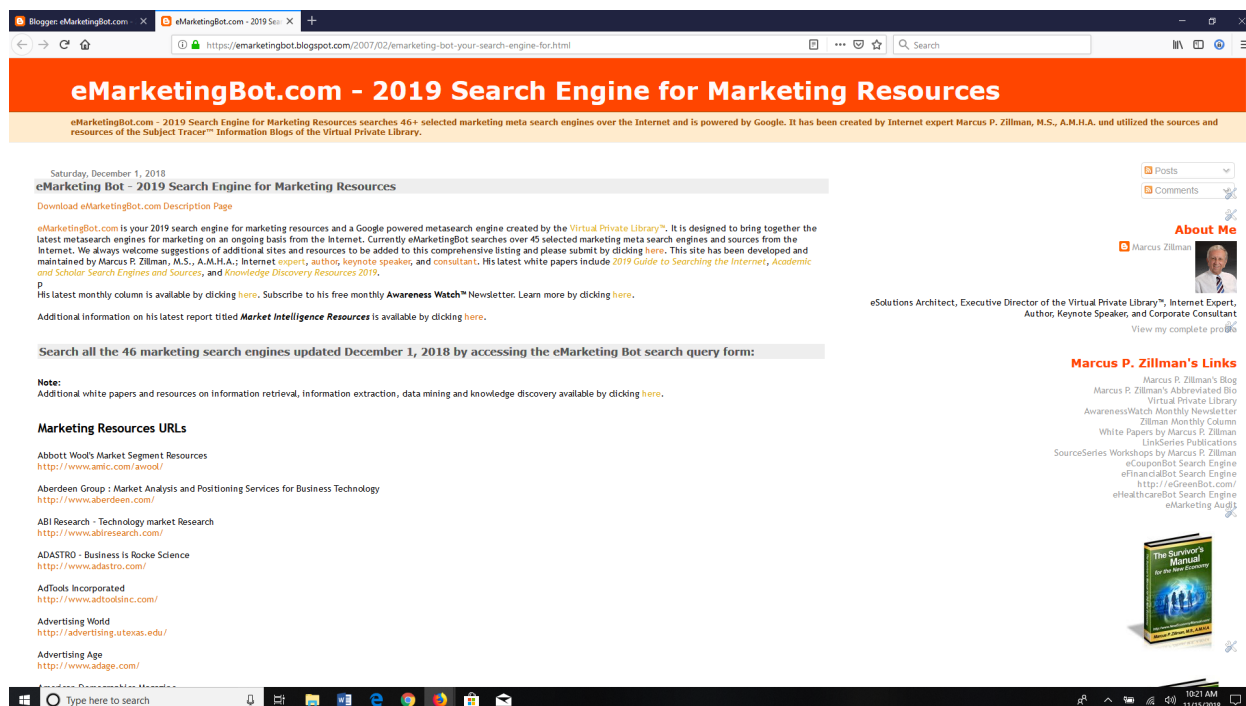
Blogger: eMarketingBot.com · eMarketingBot.com - 2019 Sea

https://emarketingbot.blogspot.com/2007/02/emarketing-bot-your-search-engine-for.html

Search

eMarketingBot.com - 2019 Search Engine for Marketing Resources

eMarketingBot.com - 2019 Search Engine for Marketing Resources searches 46+ selected marketing meta search engines over the Internet and is powered by Google. It has been created by Internet expert Marcus P. Zillman, M.S., A.M.H.A. und utilized the sources and resources of the Subject Tracer™ Information Blogs of the Virtual Private Library.

Saturday, December 1, 2018

eMarketing Bot - 2019 Search Engine for Marketing Resources

Download eMarketingBot.com Description Page

eMarketingBot.com is your 2019 search engine for marketing resources and a Google powered metasearch engine created by the Virtual Private Library™. It is designed to bring together the latest metasearch engines for marketing on an ongoing basis from the Internet. Currently eMarketingBot searches over 45 selected marketing meta search engines and sources from the Internet. We always welcome suggestions of additional sites and resources to be added to this comprehensive listing and please submit by clicking here. This site has been developed and maintained by Marcus P. Zillman, M.S., A.M.H.A.; Internet expert, author, keynote speaker, and consultant. His latest white papers include 2019 Guide to Searching the Internet, Academic and Scholar Search Engines and Sources, and Knowledge Discovery Resources 2019.
p
His latest monthly column is available by clicking here. Subscribe to his free monthly Awareness Watch™ Newsletter. Learn more by clicking here.

Additional information on his latest report titled Market Intelligence Resources is available by clicking here.

Search all the 46 marketing search engines updated December 1, 2018 by accessing the eMarketing Bot search query form:

Note:
Additional white papers and resources on information retrieval, information extraction, data mining and knowledge discovery available by clicking here.

Marketing Resources URLs

Abbott Wool's Market Segment Resources
http://www.amic.com/awool/

Aberdeen Group : Market Analysis and Positioning Services for Business Technology
http://www.aberdeen.com/

ABI Research - Technology market Research
http://www.abiresearch.com/

ADASTRO - Business is Rocke Science
http://www.adastro.com/

AdTools Incorporated
http://www.adtoolsinc.com/

Advertising World
http://advertising.utexas.edu/

Advertising Age
http://www.adage.com/

Posts
Comments

About Me
Marcus Zillman
eSolutions Architect, Executive Director of the Virtual Private Library™, Internet Expert, Author, Keynote Speaker, and Corporate Consultant
View my complete profile

Marcus P. Zillman's Links
Marcus P. Zillman's Blog
Marcus P. Zillman's Abbreviated Bio
Virtual Private Library
AwarenessWatch Monthly Newsletter
Zillman Monthly Column
White Papers by Marcus P. Zillman
LinkSeries Publications
SourceSeries Workshops by Marcus P. Zillman
eCouponBot Search Engine
eFinancialBot Search Engine
http://eGreenBot.com/
eHealthcareBot Search Engine
eMarketing Audit

The Survivor's Manual for the New Economy
Marcus P. Zillman, M.S., A.M.H.A.

Type here to search
10:21 AM
11/15/2018